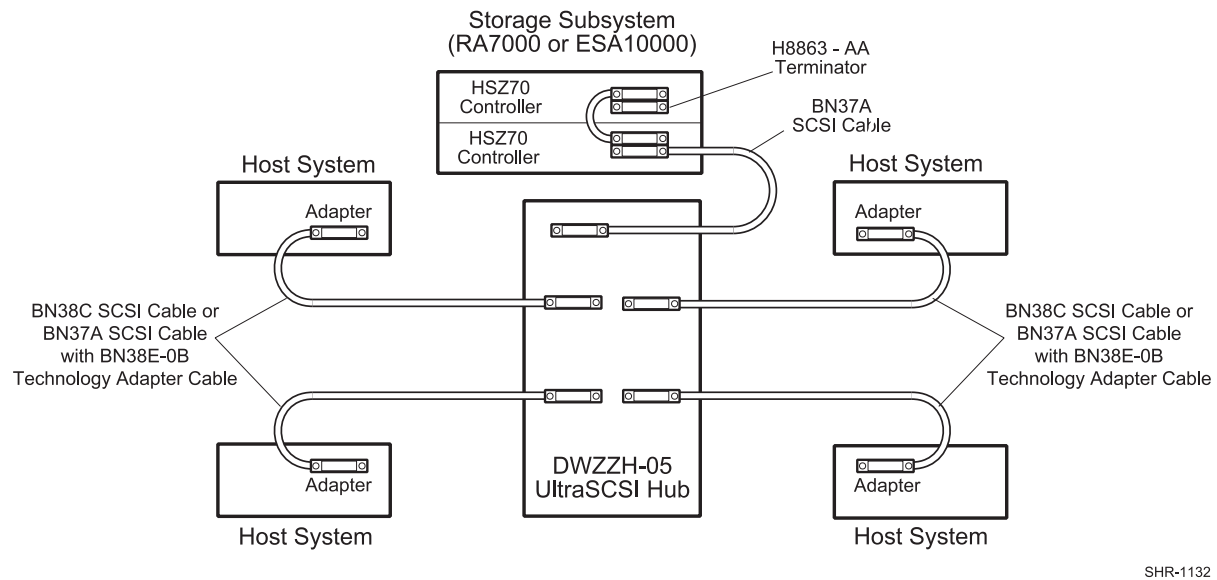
Storage Subsystem
(RA7000 or ESA10000)

H8863 - AA
Terminator

HSZ70
Controller

HSZ70
Controller

BN37A
SCSI Cable

Host System

Host System

Adapter

Adapter

BN38C SCSI Cable or
BN37A SCSI Cable
with BN38E-0B
Technology Adapter Cable

BN38C SCSI Cable or
BN37A SCSI Cable
with BN38E-0B
Technology Adapter Cable

DWZZH-05
UltraSCSI Hub

Adapter

Adapter

Host System

Host System

SHR-1132